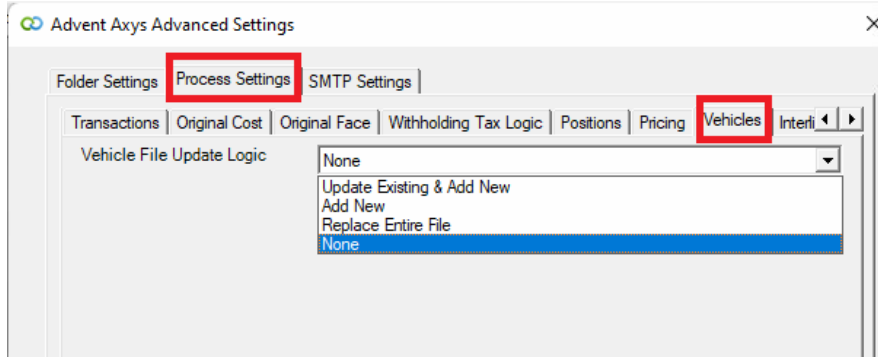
Advent Axys Advanced Settings

Folder Settings | Process Settings | SMTP Settings

Transactions | Original Cost | Original Face | Withholding Tax Logic | Positions | Pricing | Vehicles | Interli

Vehicle File Update Logic

None

Update Existing & Add New
Add New
Replace Entire File
None